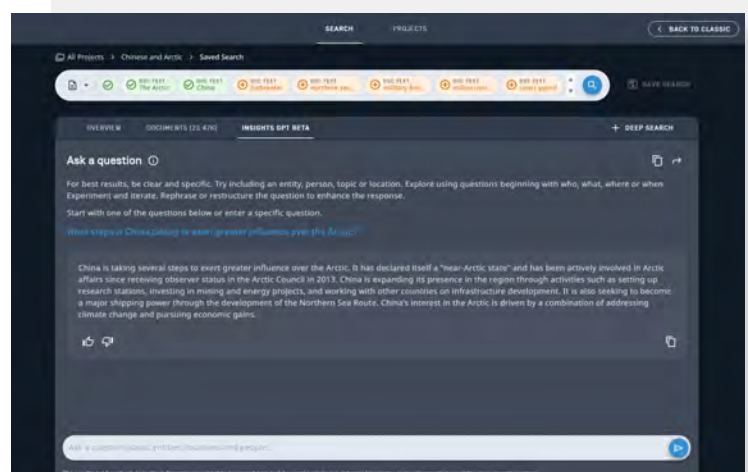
SEARCH PROJECTS

BACK TO CLASSIC

All Projects > Chinese and Arctic > Saved Search

BIG TEXT The Arctic BIG TEXT China BIG TEXT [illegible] BIG TEXT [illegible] BIG TEXT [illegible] BIG TEXT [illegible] BIG TEXT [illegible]

SAVE SEARCH

OVERVIEW DOCUMENTS (23,476) INSIGHTS GPT BETA

+ DEEP SEARCH

Ask a question

For best results, be clear and specific. Try including an entity, person, topic or location. Explore using questions beginning with who, what, where or when. Experiment and iterate. Rephrase or restructure the question to enhance the response.

Start with one of the questions below or enter a specific question.

What steps is China taking to exert greater influence over the Arctic?

China is taking several steps to exert greater influence over the Arctic. It has declared itself a "near-Arctic state" and has been actively involved in Arctic affairs since receiving observer status in the Arctic Council in 2013. China is expanding its presence in the region through activities such as setting up research stations, investing in mining and energy projects, and working with other countries on infrastructure development. It is also seeking to become a major shipping power through the development of the Northern Sea Route. China's interest in the Arctic is driven by a combination of addressing climate change and pursuing economic gains.

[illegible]